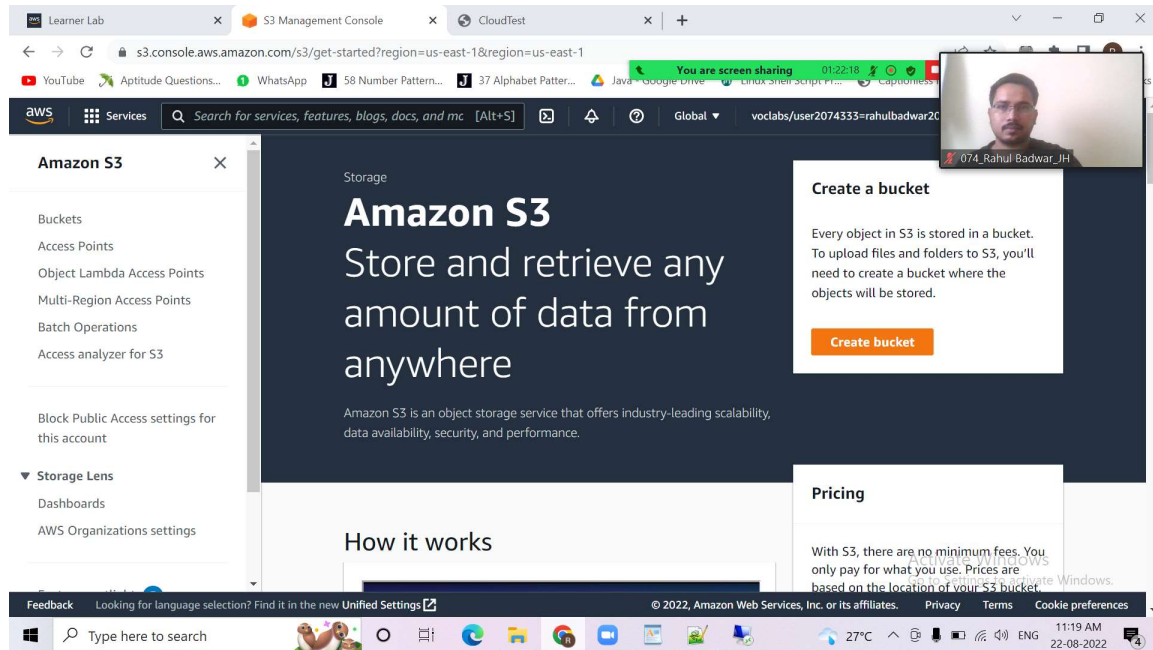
Learner Lab × S3 Management Console × CloudTest × +

s3.console.aws.amazon.com/s3/get-started?region=us-east-1&region=us-east-1

You are screen sharing 01:22:18

YouTube Aptitude Questions... WhatsApp 58 Number Pattern... 37 Alphabet Patter... Java - Google Drive Linux Shell Script Pr... Captionless

aws Services Search for services, features, blogs, docs, and mc [Alt+S] Global ▼ voclabs/user2074333=rahulbadwar2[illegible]

074_Rahul Badwar_JH

Amazon S3 ×

Buckets
Access Points
Object Lambda Access Points
Multi-Region Access Points
Batch Operations
Access analyzer for S3

Block Public Access settings for this account

▼ Storage Lens
Dashboards
AWS Organizations settings

Storage

Amazon S3
Store and retrieve any amount of data from anywhere

Amazon S3 is an object storage service that offers industry-leading scalability, data availability, security, and performance.

How it works

Create a bucket

Every object in S3 is stored in a bucket. To upload files and folders to S3, you'll need to create a bucket where the objects will be stored.

Create bucket

Pricing

With S3, there are no minimum fees. You only pay for what you use. Prices are based on the location of your S3 bucket.

Activate Windows
Go to Settings to activate Windows.

Feedback Looking for language selection? Find it in the new Unified Settings © 2022, Amazon Web Services, Inc. or its affiliates. Privacy Terms Cookie preferences

Type here to search 27°C ENG 11:19 AM 22-08-2022